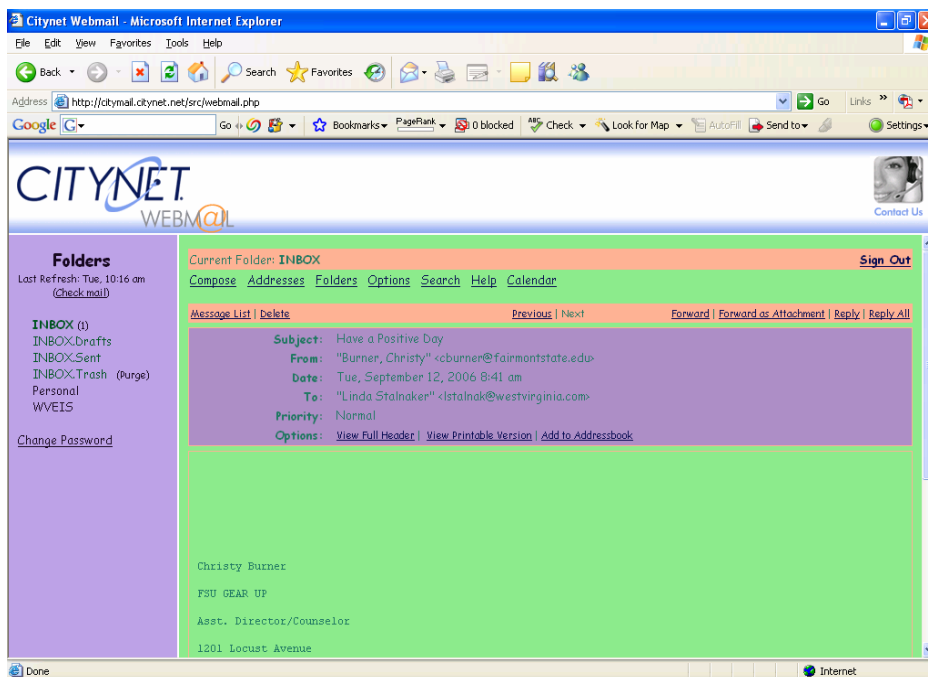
Citynet Webmail - Microsoft Internet Explorer

File Edit View Favorites Tools Help

Back Search Favorites

Address http://citymail.citynet.net/src/webmail.php Go Links

Google G Go Bookmarks PageRank 0 blocked Check Look for Map AutoFill Send to Settings

CITYNET WEBM@IL

Contact Us

Folders
Last Refresh: Tue, 10:16 am
(Check mail)

INBOX (1)
INBOX.Drafts
INBOX.Sent
INBOX.Trash (Purge)
Personal
WVEIS

Change Password

Current Folder: INBOX

Sign Out

Compose Addresses Folders Options Search Help Calendar

Message List | Delete

Previous | Next

Forward | Forward as Attachment | Reply | Reply All

Subject: Have a Positive Day
From: "Burner, Christy" <cburner@fairmontstate.edu>
Date: Tue, September 12, 2006 8:41 am
To: "Linda Stalnaker" <lstalnak@westvirginia.com>
Priority: Normal
Options: View Full Header | View Printable Version | Add to Addressbook

Christy Burner

FSU GEAR UP

Asst. Director/Counselor

1201 Locust Avenue

Done

Internet